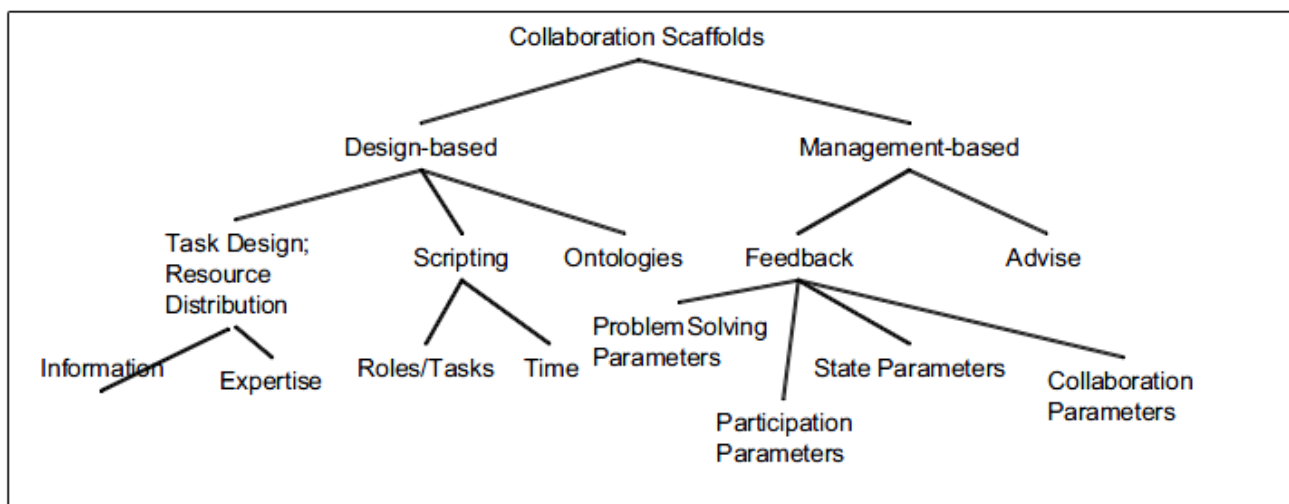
Collaboration Scaffolds

Design-based

Management-based

Task Design; Resource Distribution

Scripting

Ontologies

Feedback

Advise

Information

Expertise

Roles/Tasks

Time

Problem Solving Parameters

Participation Parameters

State Parameters

Collaboration Parameters